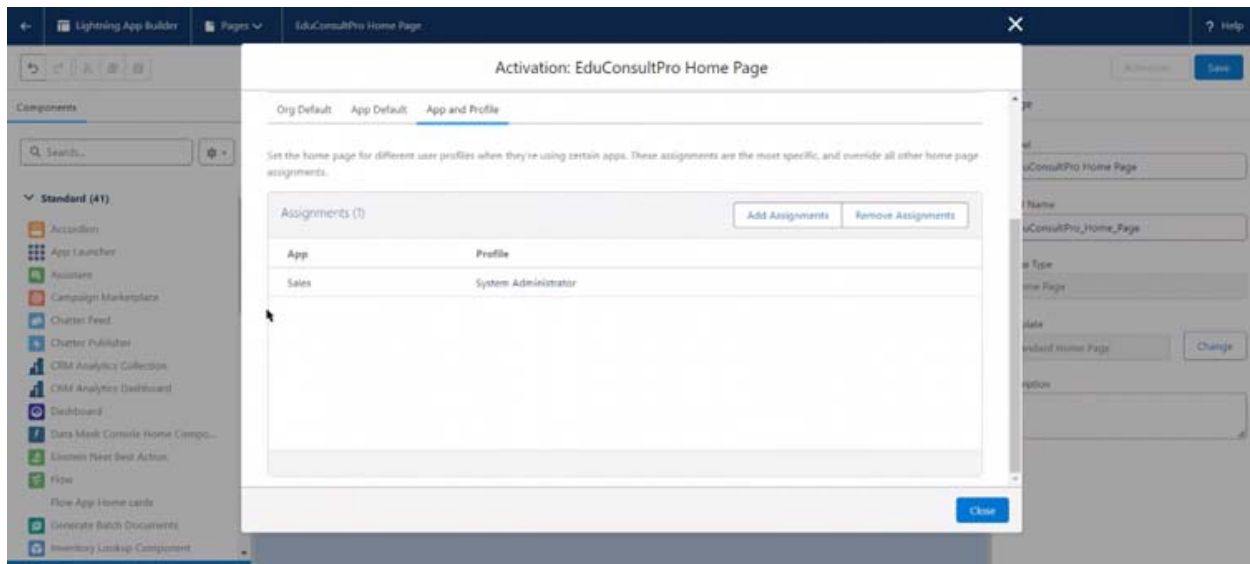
Lightning App Builder
Pages
EduConsultPro Home Page
? Help

Components
Q Search...
Standard (41)
Accordion
App Launcher
Assistant
Campaign Marketplace
Chatter Feed
Chatter Publisher
CRM Analytics Collection
CRM Analytics Dashboard
Dashboard
Data Mask Console Home Compo...
Einstein Next Best Action
Flow
Flow App Home cards
Generate Batch Documents
Inventory Lookup Component

Activation
Save

Activation: EduConsultPro Home Page

Org Default
App Default
App and Profile

Set the home page for different user profiles when they're using certain apps. These assignments are the most specific, and override all other home page assignments.

Assignments (1)
Add Assignments
Remove Assignments

| App | Profile |
|---|---|
| Sales | System Administrator |

Close

ge
el
uConsultPro Home Page
Name
uConsultPro_Home_Page
e Type
me Page
plate
andard Home Page
Change
ription